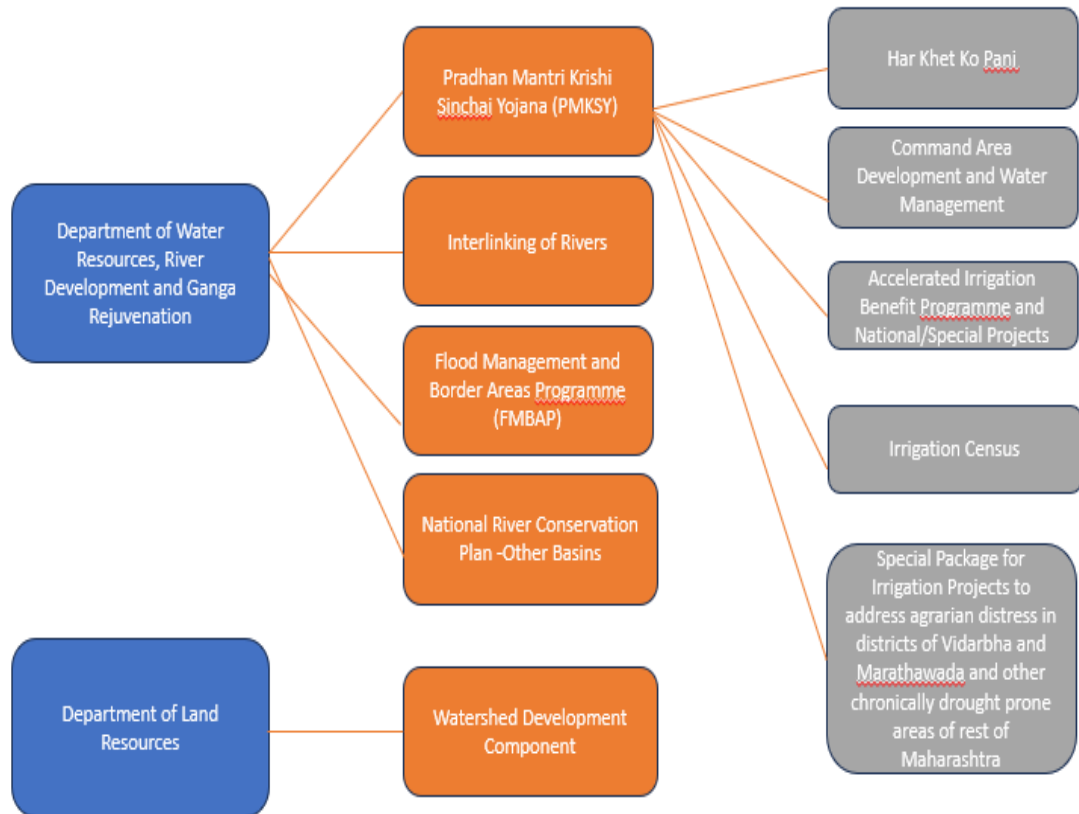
Department of Water Resources, River Development and Ganga Rejuvenation

Pradhan Mantri Krishi Sinchai Yojana (PMKSY)

Interlinking of Rivers

Flood Management and Border Areas Programme (FMBAP)

National River Conservation Plan -Other Basins

Har Khet Ko Pani

Command Area Development and Water Management

Accelerated Irrigation Benefit Programme and National/Special Projects

Irrigation Census

Special Package for Irrigation Projects to address agrarian distress in districts of Vidarbha and Marathawada and other chronically drought prone areas of rest of Maharashtra

Department of Land Resources

Watershed Development Component